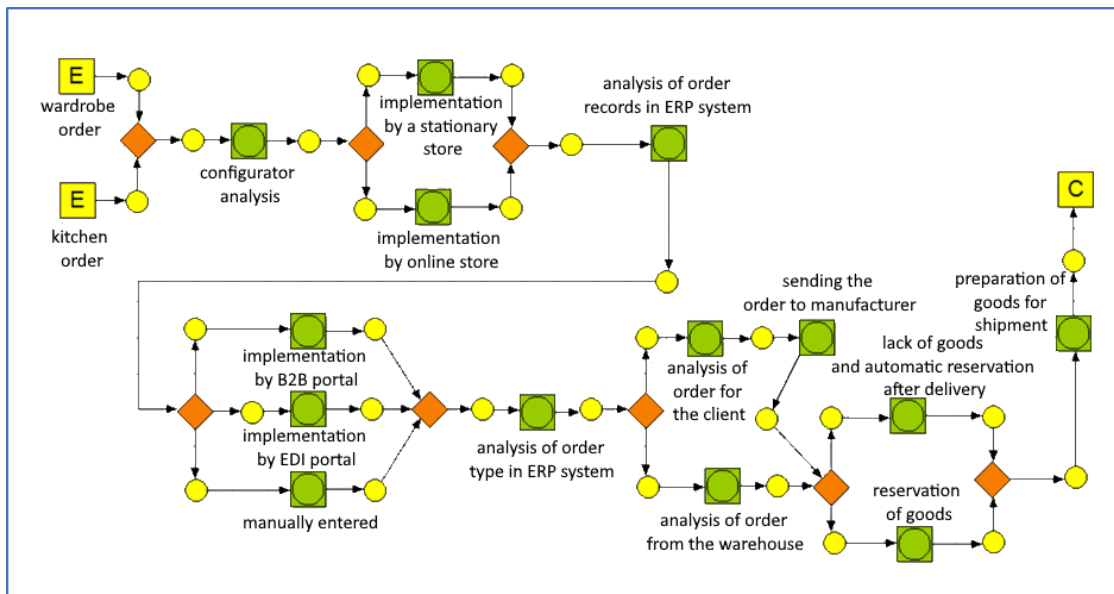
E
wardrobe order

E
kitchen order

configurator analysis

implementation by a stationary store

implementation by online store

analysis of order records in ERP system

implementation by B2B portal

implementation by EDI portal

manually entered

analysis of order type in ERP system

analysis of order for the client

sending the order to manufacturer

analysis of order from the warehouse

lack of goods and automatic reservation after delivery

reservation of goods

preparation of goods for shipment

C